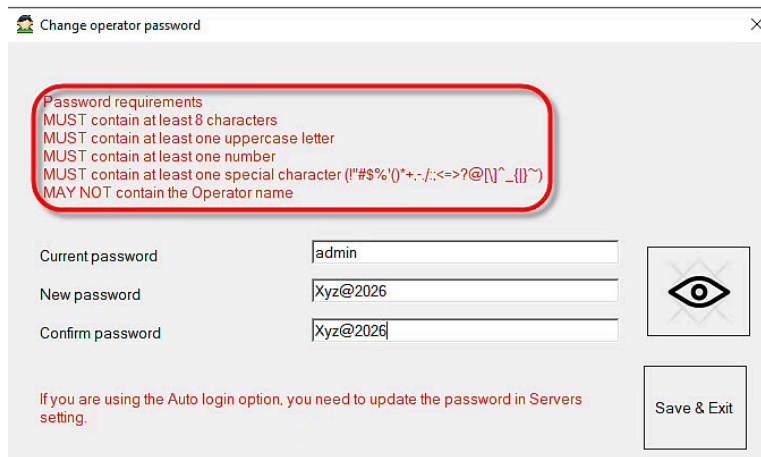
Change operator password

Password requirements
MUST contain at least 8 characters
MUST contain at least one uppercase letter
MUST contain at least one number
MUST contain at least one special character (!"#$%'()*+,-./:;<=>?@[\]^_{|}~)
MAY NOT contain the Operator name

Current password admin

New password Xyz@2026

Confirm password Xyz@2026

If you are using the Auto login option, you need to update the password in Servers setting.

Save & Exit